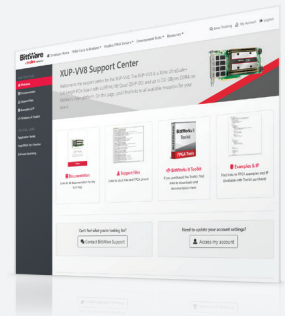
BittWare

XUP-VV8 Support Center

Documentation

Support Files

BittWorks II Toolkit

Examples & IP

Can't find what you're looking for?

Contact BittWare Support

Need to update your account settings?

Access my account